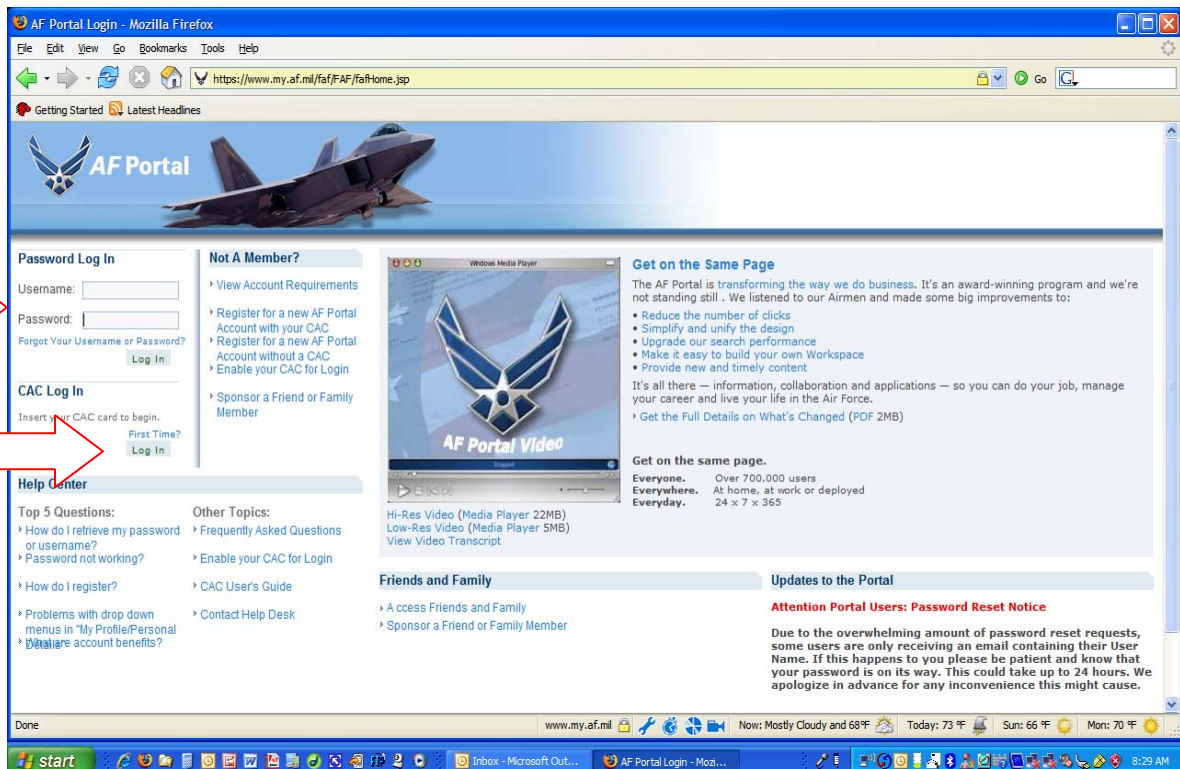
AF Portal Login - Mozilla Firefox

File Edit View Go Bookmarks Tools Help

https://www.my.af.mil/faf/FAF/fafHome.jsp

Go

Getting Started Latest Headlines

AF Portal

Password Log In

Username:

Password:

Forgot Your Username or Password?

Log In

CAC Log In

Insert your CAC card to begin.

First Time?

Log In

Not A Member?

View Account Requirements

Register for a new AF Portal Account with your CAC

Register for a new AF Portal Account without a CAC

Enable your CAC for Login

Sponsor a Friend or Family Member

Windows Media Player

AF Portal Video

Stopped

Hi-Res Video (Media Player 22MB)
Low-Res Video (Media Player 5MB)
View Video Transcript

Get on the Same Page

The AF Portal is transforming the way we do business. It's an award-winning program and we're not standing still . We listened to our Airmen and made some big improvements to:

• Reduce the number of clicks
• Simplify and unify the design
• Upgrade our search performance
• Make it easy to build your own Workspace
• Provide new and timely content

It's all there — information, collaboration and applications — so you can do your job, manage your career and live your life in the Air Force.

Get the Full Details on What's Changed (PDF 2MB)

Get on the same page.

| Everyone. | Over 700,000 users |
|---|---|
| Everywhere. | At home, at work or deployed |
| Everyday. | 24 x 7 x 365 |

Help Center

Top 5 Questions:

How do I retrieve my password or username?

Password not working?

How do I register?

Problems with drop down menus in "My Profile/Personal Details"

What are account benefits?

Other Topics:

Frequently Asked Questions

Enable your CAC for Login

CAC User's Guide

Contact Help Desk

Friends and Family

Access Friends and Family

Sponsor a Friend or Family Member

Updates to the Portal

Attention Portal Users: Password Reset Notice

Due to the overwhelming amount of password reset requests, some users are only receiving an email containing their User Name. If this happens to you please be patient and know that your password is on its way. This could take up to 24 hours. We apologize in advance for any inconvenience this might cause.

Done

www.my.af.mil

Now: Mostly Cloudy and 68°F

Today: 73°F

Sun: 66°F

Mon: 70°F

start

Inbox - Microsoft Out...

AF Portal Login - Mozi...

8:29 AM